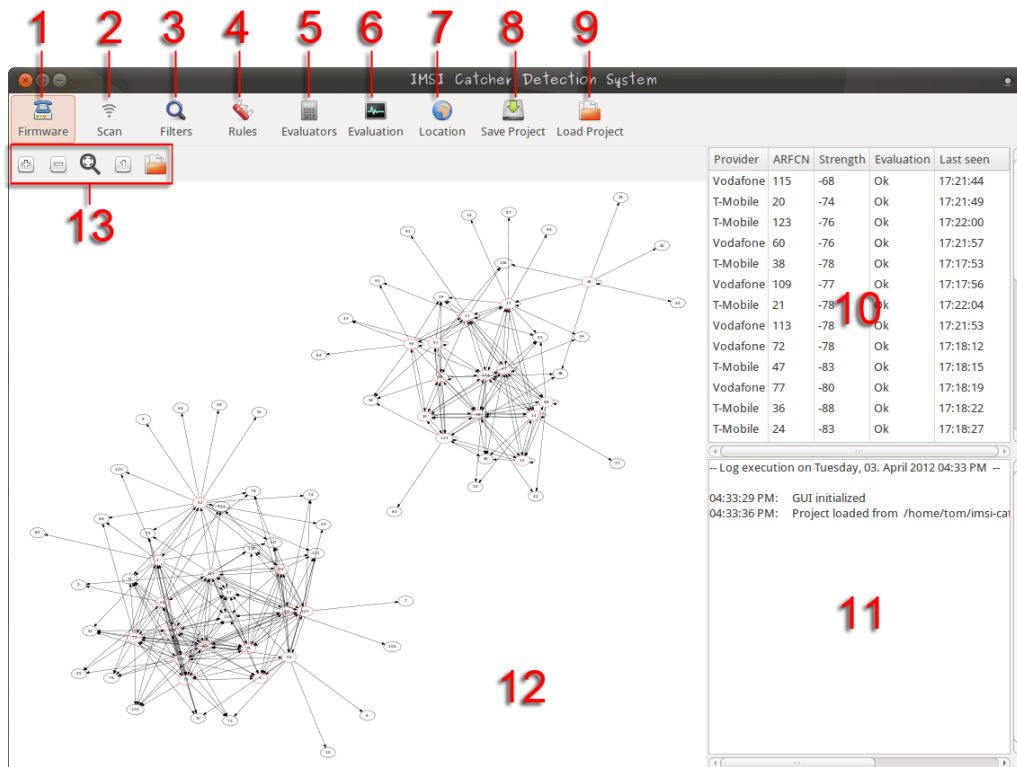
1 2 3 4 5 6 7 8 9

IMSI Catcher Detection System

Firmware | Scan | Filters | Rules | Evaluators | Evaluation | Location | Save Project | Load Project

13

| Provider | ARFCN | Strength | Evaluation | Last seen |
|---|---|---|---|---|
| Vodafone | 115 | -68 | Ok | 17:21:44 |
| T-Mobile | 20 | -74 | Ok | 17:21:49 |
| T-Mobile | 123 | -76 | Ok | 17:22:00 |
| Vodafone | 60 | -76 | Ok | 17:21:57 |
| T-Mobile | 38 | -78 | Ok | 17:17:53 |
| Vodafone | 109 | -77 | Ok | 17:17:56 |
| T-Mobile | 21 | -78 | Ok | 17:22:04 |
| Vodafone | 113 | -78 | Ok | 17:21:53 |
| Vodafone | 72 | -78 | Ok | 17:18:12 |
| T-Mobile | 47 | -83 | Ok | 17:18:15 |
| Vodafone | 77 | -80 | Ok | 17:18:19 |
| T-Mobile | 36 | -88 | Ok | 17:18:22 |
| T-Mobile | 24 | -83 | Ok | 17:18:27 |

10

-- Log execution on Tuesday, 03. April 2012 04:33 PM --

04:33:29 PM: GUI initialized
04:33:36 PM: Project loaded from /home/tom/imsi-cat

11

12